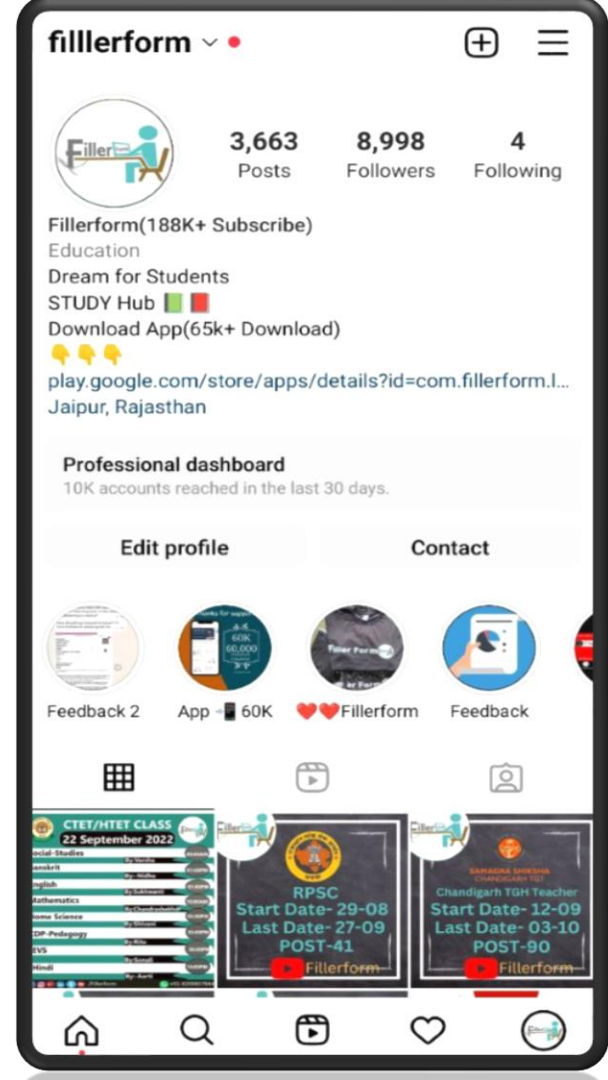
fillerform

Filler

3,663 Posts
8,998 Followers
4 Following

Fillerform(188K+ Subscribe)
Education
Dream for Students
STUDY Hub 📗📕
Download App(65k+ Download)
👇👇👇
play.google.com/store/apps/details?id=com.fillerform.l...
Jaipur, Rajasthan

Professional dashboard
10K accounts reached in the last 30 days.

Edit profile
Contact

Feedback 2
App 📲 60K
❤️❤️Fillerform
Feedback

CTET/HTET CLASS
22 September 2022
Social-Studies
Sanskrit
English
Mathematics
Home Science
CDP-Pedagogy
EVS
Hindi
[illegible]

Filler
RPSC
Start Date- 29-08
Last Date- 27-09
POST-41
Fillerform

Filler
SAMAGRA SHIKSHA
Chandigarh TGT Teacher
Start Date- 12-09
Last Date- 03-10
POST-90
Fillerform